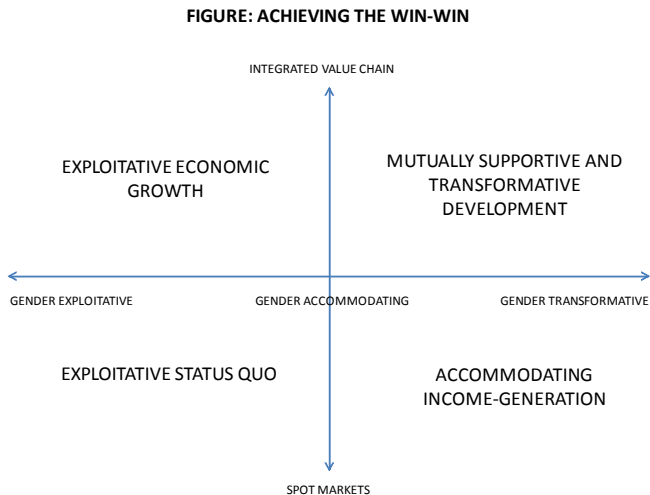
FIGURE: ACHIEVING THE WIN-WIN

INTEGRATED VALUE CHAIN

EXPLOITATIVE ECONOMIC GROWTH

MUTUALLY SUPPORTIVE AND TRANSFORMATIVE DEVELOPMENT

GENDER EXPLOITATIVE

GENDER ACCOMMODATING

GENDER TRANSFORMATIVE

EXPLOITATIVE STATUS QUO

ACCOMMODATING INCOME-GENERATION

SPOT MARKETS